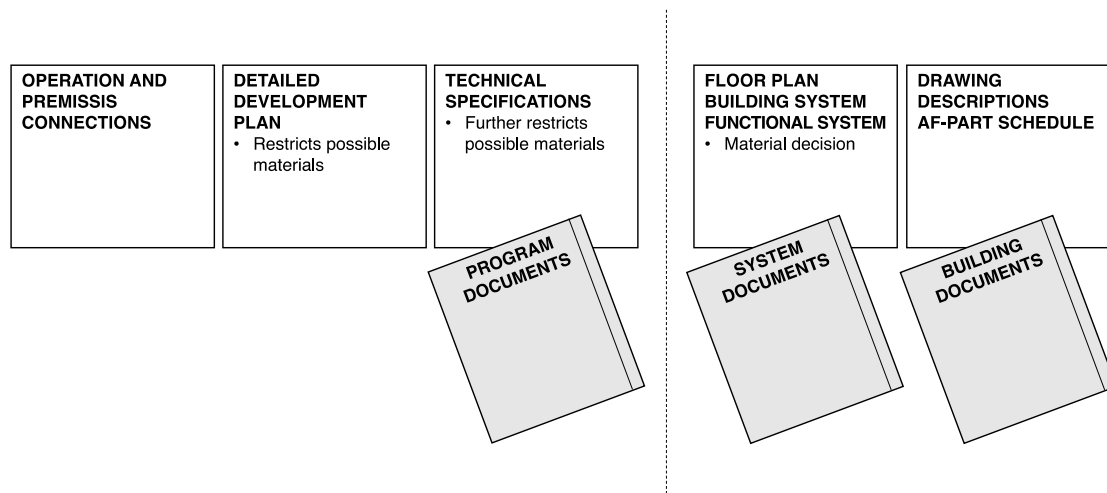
OPERATION AND PREMISSIS CONNECTIONS

DETAILED DEVELOPMENT PLAN
• Restricts possible materials

TECHNICAL SPECIFICATIONS
• Further restricts possible materials

PROGRAM DOCUMENTS

FLOOR PLAN BUILDING SYSTEM FUNCTIONAL SYSTEM
• Material decision

SYSTEM DOCUMENTS

DRAWING DESCRIPTIONS AF-PART SCHEDULE

BUILDING DOCUMENTS